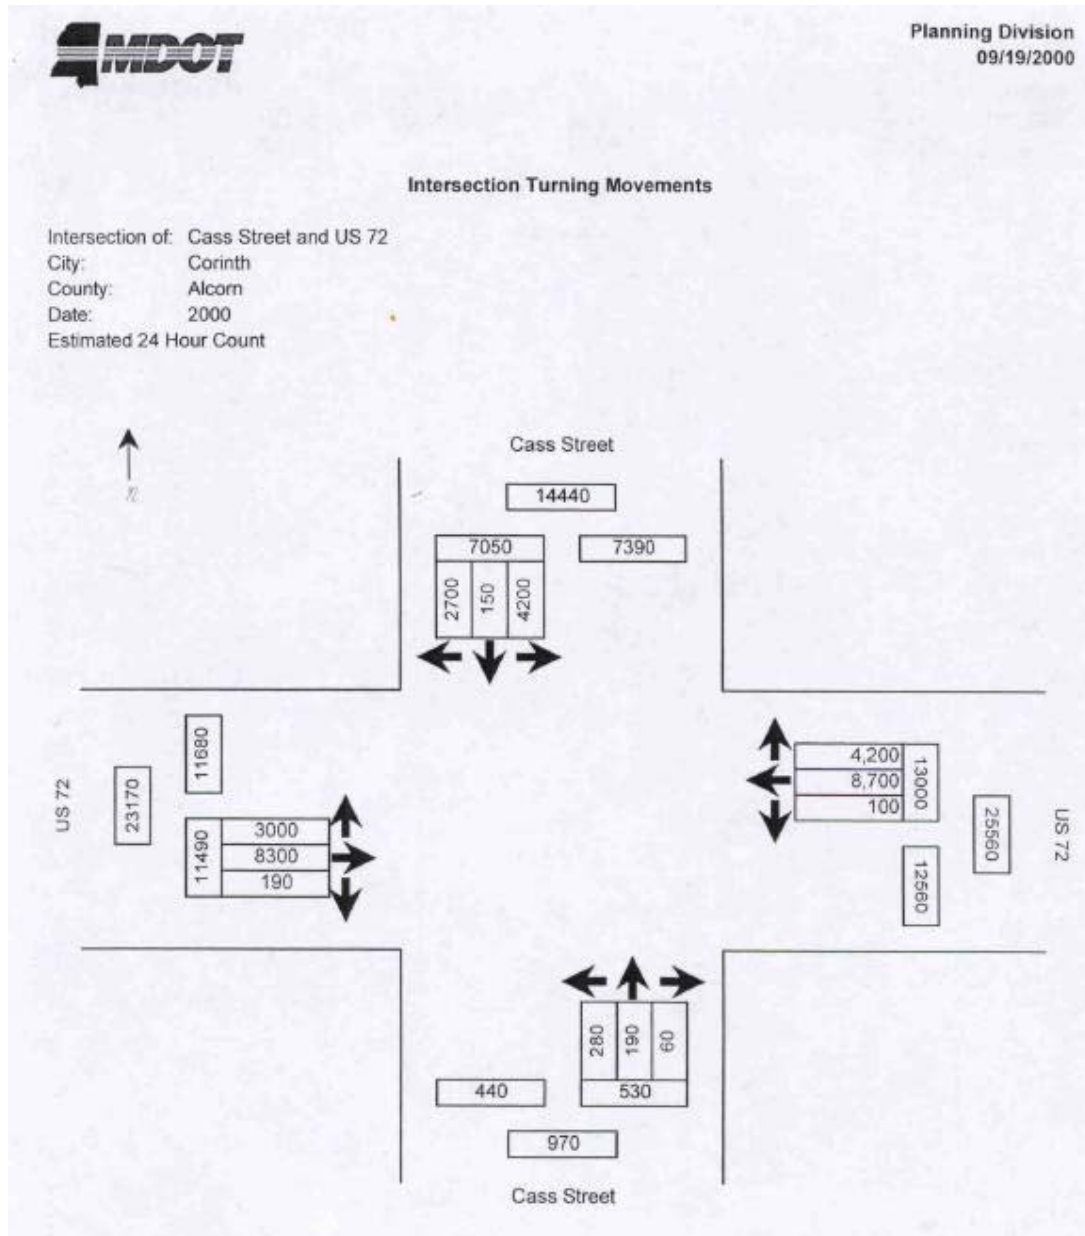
MDOT

Planning Division
09/19/2000

Intersection Turning Movements

Intersection of: Cass Street and US 72
City: Corinth
County: Alcorn
Date: 2000
Estimated 24 Hour Count

N

Cass Street

14440

7050

7390

2700

150

4200

US 72

11680

23170

11490

3000

8300

190

4,200

8,700

100

13000

25560

12560

US 72

280

190

60

440

530

970

Cass Street